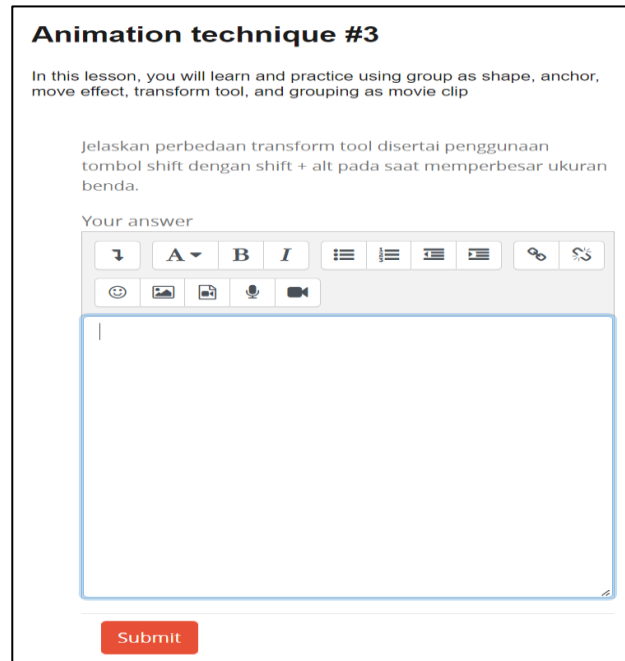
Animation technique #3

In this lesson, you will learn and practice using group as shape, anchor, move effect, transform tool, and grouping as movie clip

Jelaskan perbedaan transform tool disertai penggunaan tombol shift dengan shift + alt pada saat memperbesar ukuran benda.

Your answer

A B I

Submit